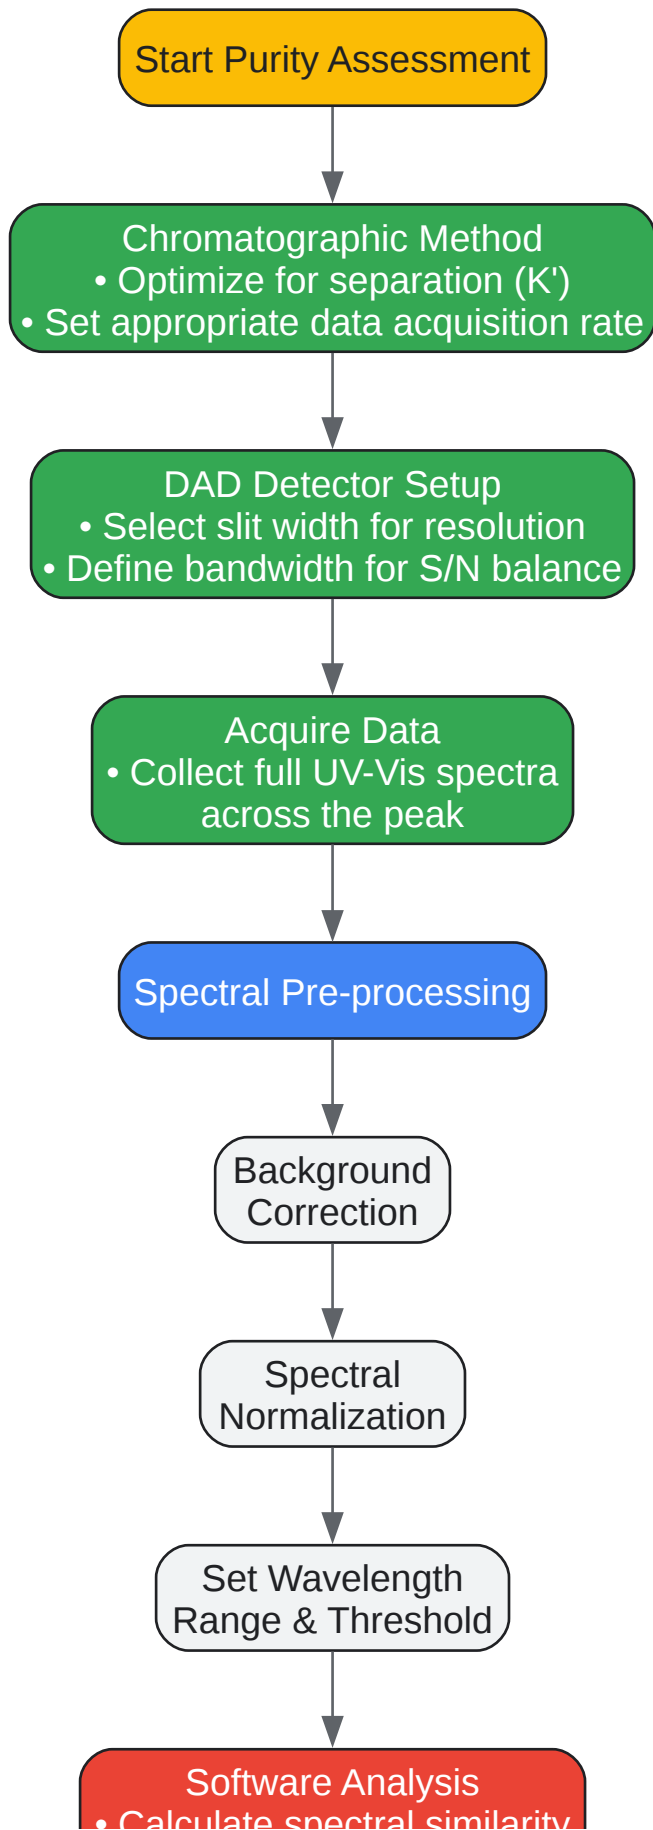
Start Purity Assessment

Chromatographic Method
• Optimize for separation (K')
• Set appropriate data acquisition rate

DAD Detector Setup
• Select slit width for resolution
• Define bandwidth for S/N balance

Acquire Data
• Collect full UV-Vis spectra across the peak

Spectral Pre-processing

Background Correction

Spectral Normalization

Set Wavelength Range & Threshold

Software Analysis
• Calculate spectral similarity